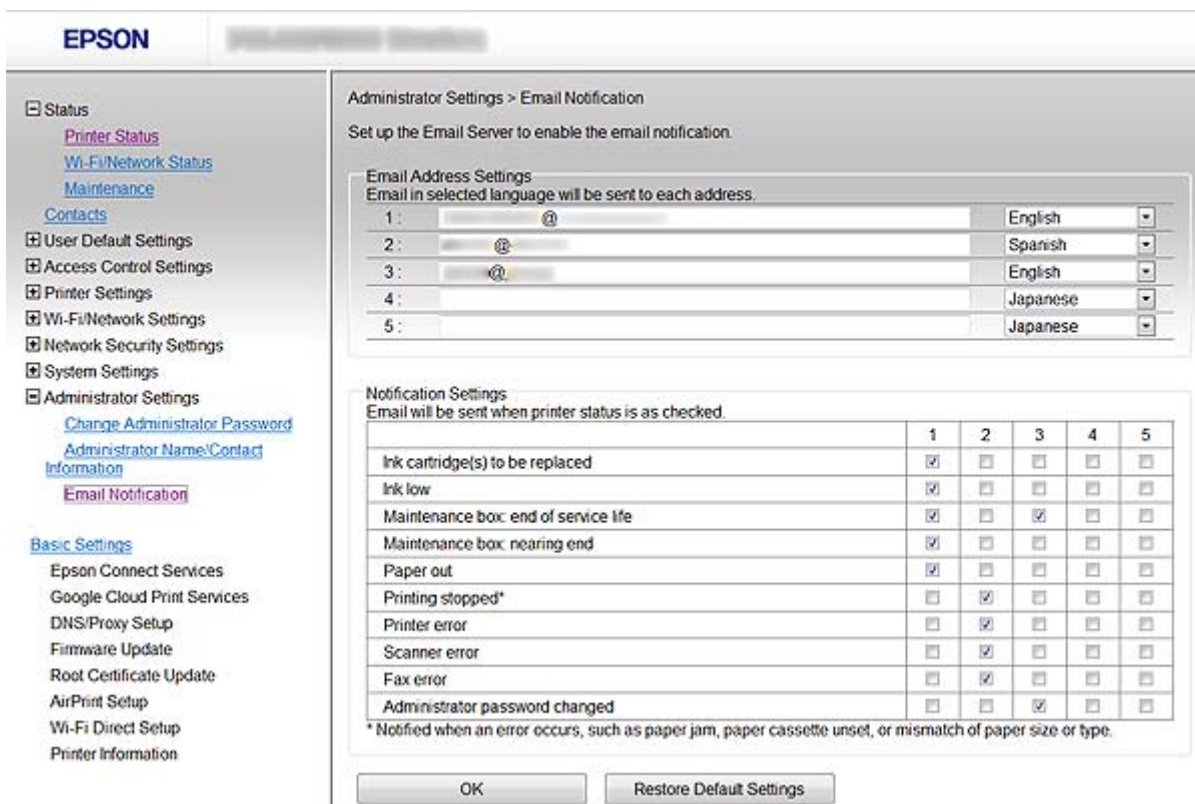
EPSON

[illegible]

⊟ Status
Printer Status
Wi-Fi/Network Status
Maintenance
Contacts
⊞ User Default Settings
⊞ Access Control Settings
⊞ Printer Settings
⊞ Wi-Fi/Network Settings
⊞ Network Security Settings
⊞ System Settings
⊟ Administrator Settings
Change Administrator Password
Administrator Name/Contact Information
Email Notification

Basic Settings
Epson Connect Services
Google Cloud Print Services
DNS/Proxy Setup
Firmware Update
Root Certificate Update
AirPrint Setup
Wi-Fi Direct Setup
Printer Information

Administrator Settings > Email Notification

Set up the Email Server to enable the email notification.

Email Address Settings
Email in selected language will be sent to each address.

| | | |
|---|---|---|
| 1 : | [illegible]@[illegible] | English |
| 2 : | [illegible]@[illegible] | Spanish |
| 3 : | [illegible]@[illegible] | English |
| 4 : | | Japanese |
| 5 : | | Japanese |

Notification Settings
Email will be sent when printer status is as checked.

| | 1 | 2 | 3 | 4 | 5 |
|---|---|---|---|---|---|
| Ink cartridge(s) to be replaced | ☑ | ☐ | ☐ | ☐ | ☐ |
| Ink low | ☑ | ☐ | ☐ | ☐ | ☐ |
| Maintenance box: end of service life | ☑ | ☐ | ☑ | ☐ | ☐ |
| Maintenance box: nearing end | ☑ | ☐ | ☐ | ☐ | ☐ |
| Paper out | ☑ | ☐ | ☐ | ☐ | ☐ |
| Printing stopped* | ☐ | ☑ | ☐ | ☐ | ☐ |
| Printer error | ☐ | ☑ | ☐ | ☐ | ☐ |
| Scanner error | ☐ | ☑ | ☐ | ☐ | ☐ |
| Fax error | ☐ | ☑ | ☐ | ☐ | ☐ |
| Administrator password changed | ☐ | ☐ | ☑ | ☐ | ☐ |

* Notified when an error occurs, such as paper jam, paper cassette unset, or mismatch of paper size or type.

OK    Restore Default Settings